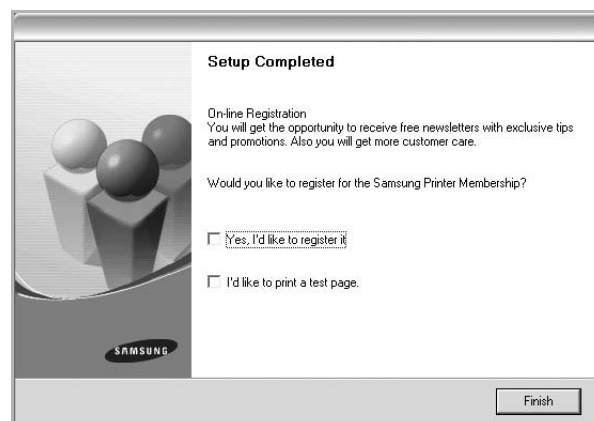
Setup Completed

On-line Registration
You will get the opportunity to receive free newsletters with exclusive tips and promotions. Also you will get more customer care.

Would you like to register for the Samsung Printer Membership?

Yes, I'd like to register it

I'd like to print a test page.

SAMSUNG

Finish